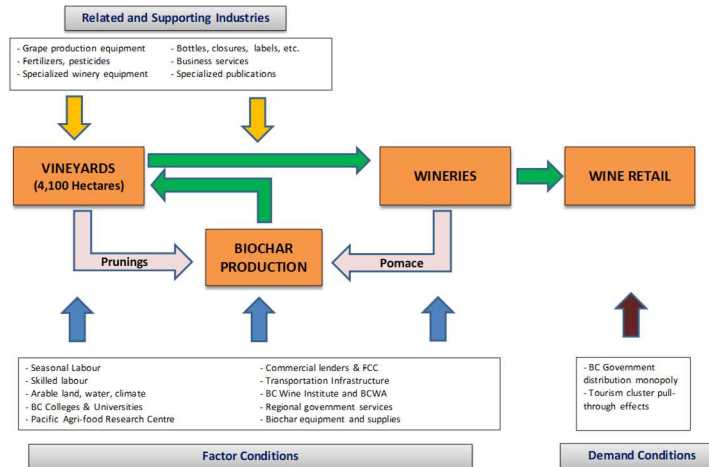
Related and Supporting Industries

- Grape production equipment
- Fertilizers, pesticides
- Specialized winery equipment

- Bottles, closures, labels, etc.
- Business services
- Specialized publications

VINEYARDS (4,100 Hectares)

WINERIES

WINE RETAIL

Prunings

BIOCHAR PRODUCTION

Pomace

- Seasonal Labour
- Skilled labour
- Arable land, water, climate
- BC Colleges & Universities
- Pacific Agri-food Research Centre

- Commercial lenders & FCC
- Transportation Infrastructure
- BC Wine Institute and BCWA
- Regional government services
- Biochar equipment and supplies

- BC Government distribution monopoly
- Tourism cluster pull-through effects

Factor Conditions

Demand Conditions